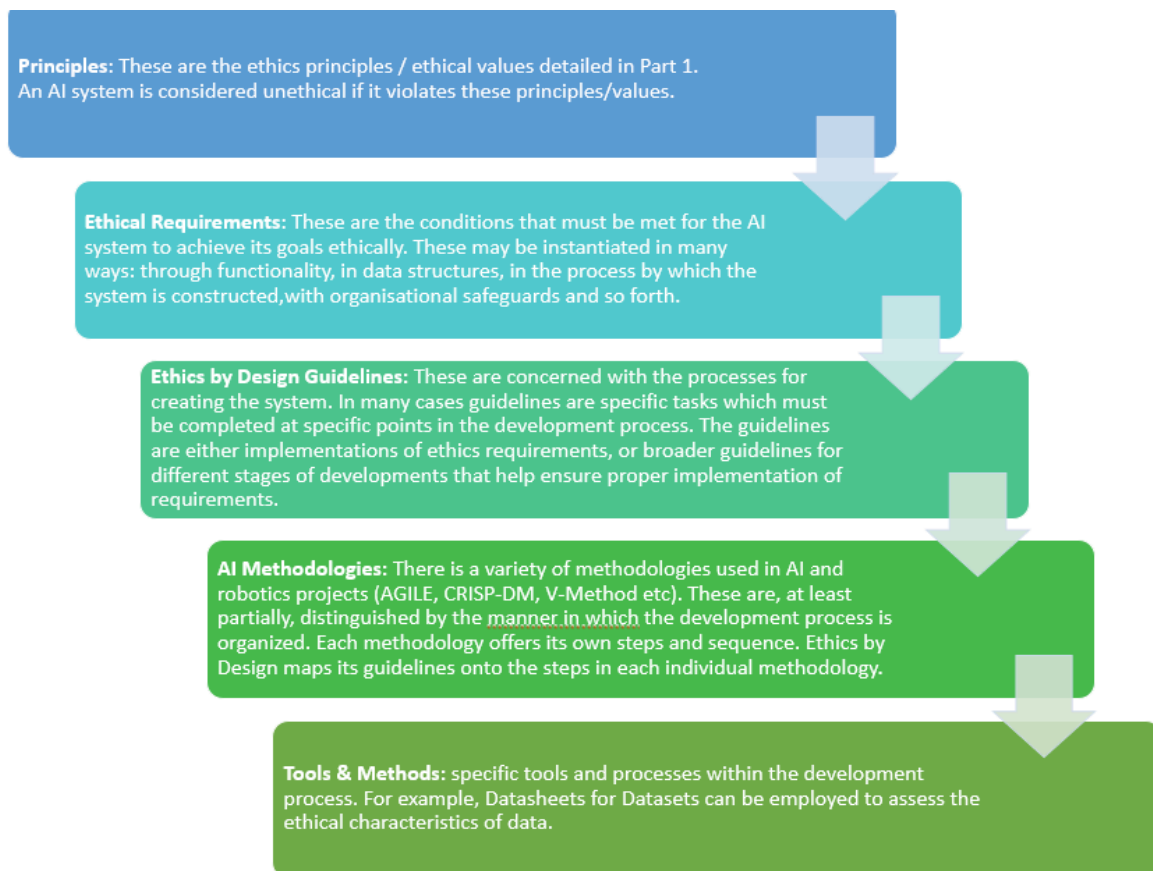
**Principles**: These are the ethics principles / ethical values detailed in Part 1. An AI system is considered unethical if it violates these principles/values.

**Ethical Requirements**: These are the conditions that must be met for the AI system to achieve its goals ethically. These may be instantiated in many ways: through functionality, in data structures, in the process by which the system is constructed,with organisational safeguards and so forth.

**Ethics by Design Guidelines:** These are concerned with the processes for creating the system. In many cases guidelines are specific tasks which must be completed at specific points in the development process. The guidelines are either implementations of ethics requirements, or broader guidelines for different stages of developments that help ensure proper implementation of requirements.

**AI Methodologies:** There is a variety of methodologies used in AI and robotics projects (AGILE, CRISP-DM, V-Method etc). These are, at least partially, distinguished by the manner in which the development process is organized. Each methodology offers its own steps and sequence. Ethics by Design maps its guidelines onto the steps in each individual methodology.

**Tools & Methods:** specific tools and processes within the development process. For example, Datasheets for Datasets can be employed to assess the ethical characteristics of data.